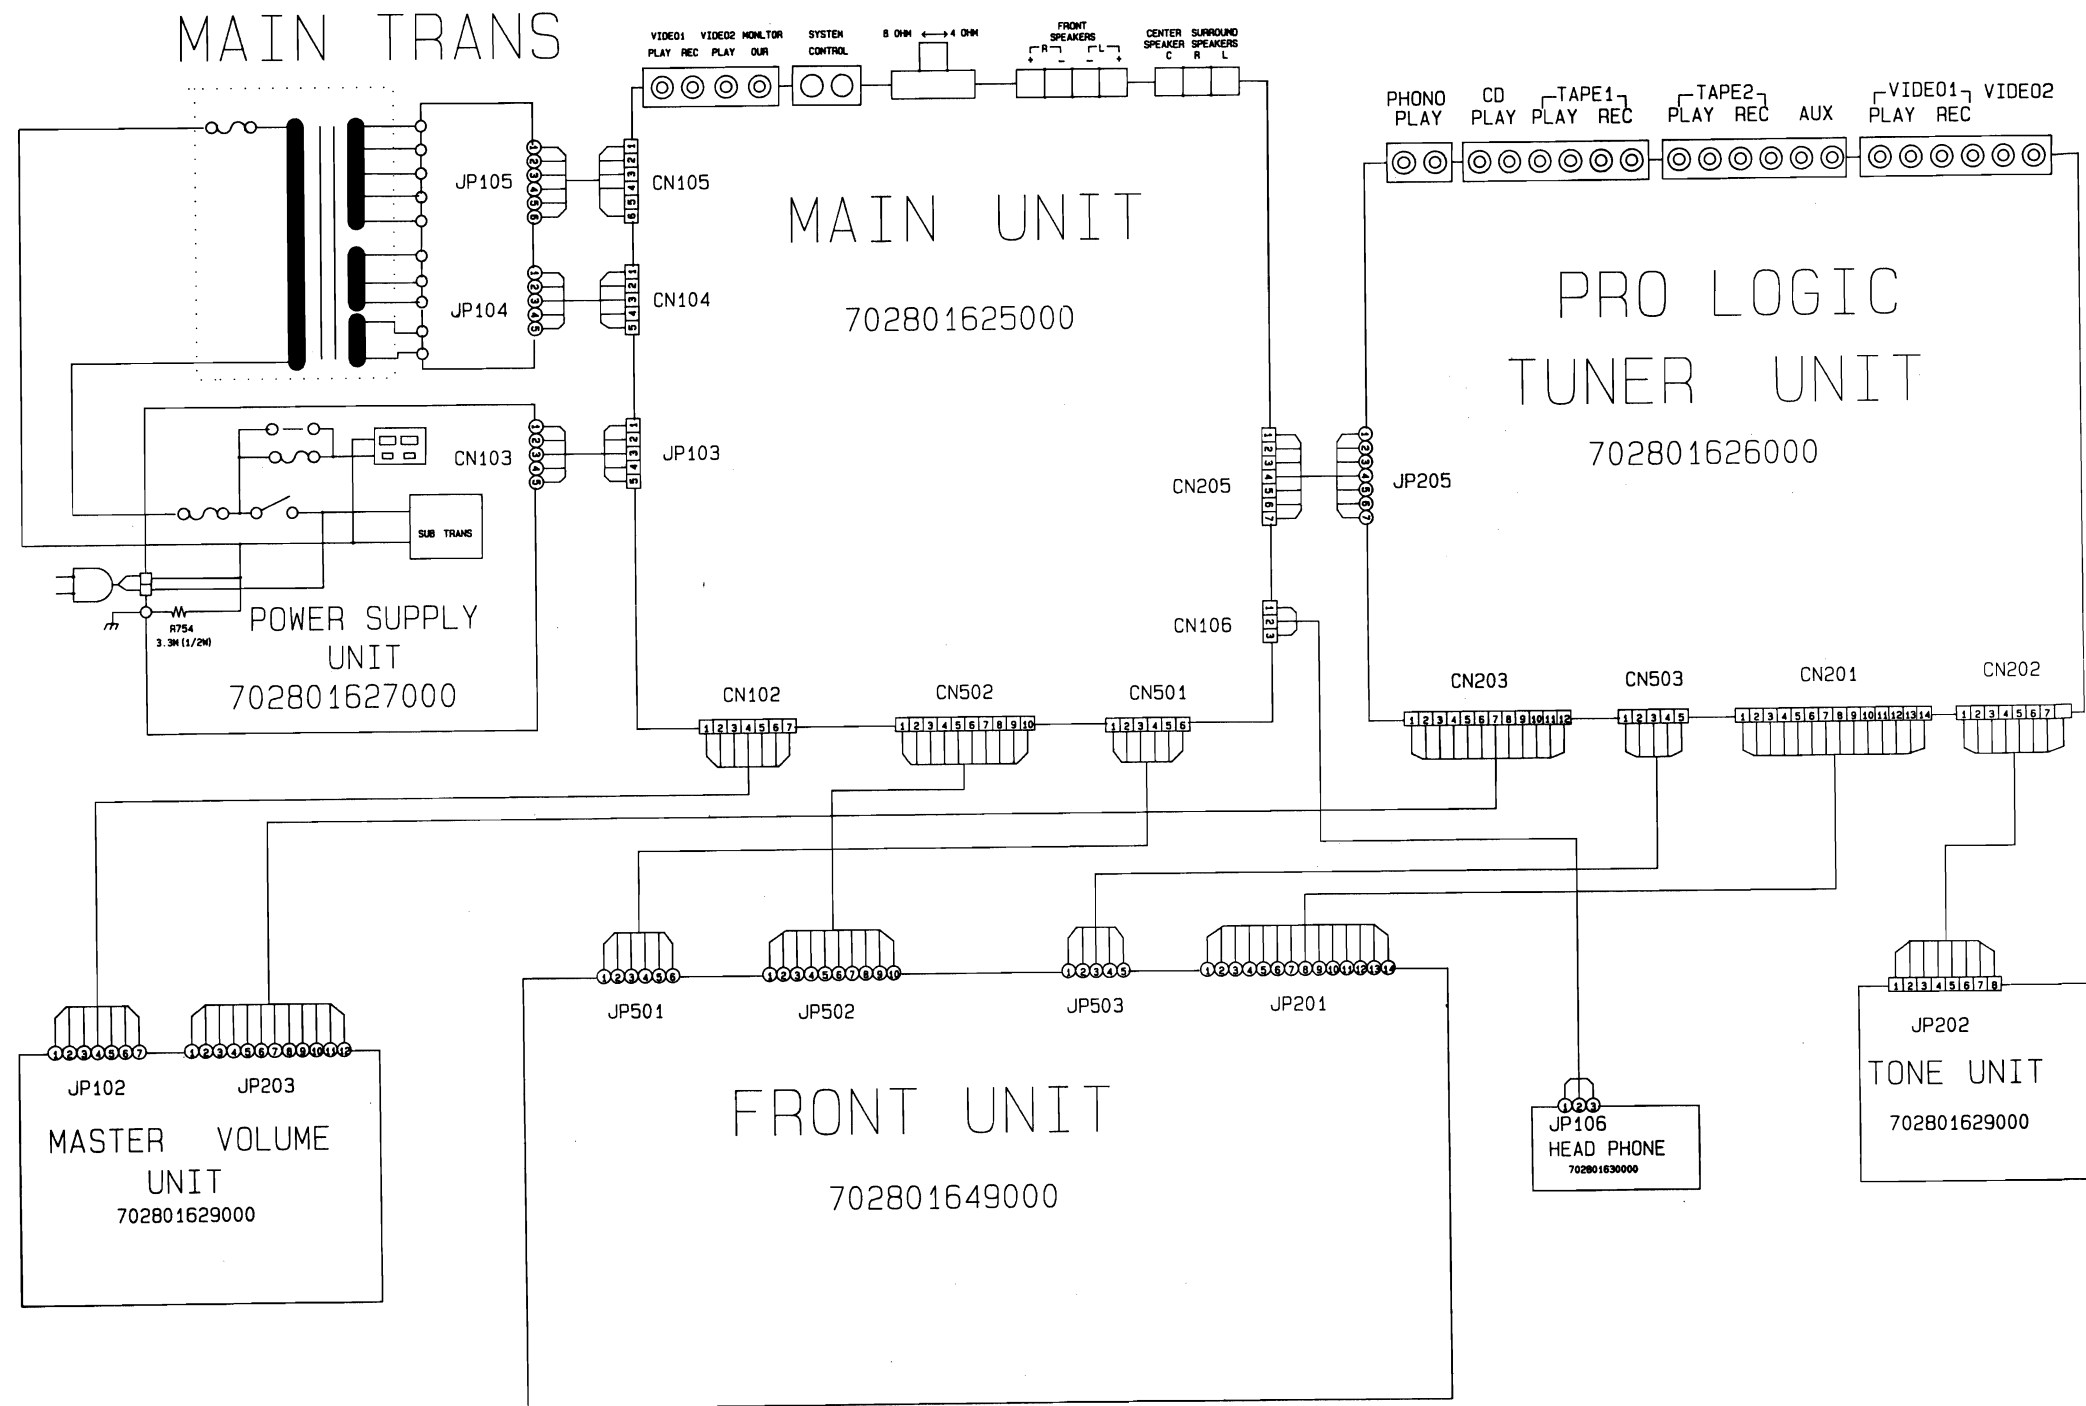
MAIN TRANS

VIDEO1 PLAY REC
VIDEO2 PLAY
MONITOR OUR
SYSTEM CONTROL
8 OHM ⟷ 4 OHM
FRONT SPEAKERS
R + −
L − +
CENTER SPEAKER C
SURROUND SPEAKERS R L

JP105
CN105
JP104
CN104
CN103
JP103

MAIN UNIT
702801625000

PHONO PLAY
CD PLAY
TAPE1 PLAY REC
TAPE2 PLAY REC
AUX
VIDEO1 PLAY REC
VIDEO2

PRO LOGIC
TUNER UNIT
702801626000

CN205
JP205
CN106

SUB TRANS
R754
3.3M(1/2W)

POWER SUPPLY
UNIT
702801627000

CN102
CN502
CN501
CN203
CN503
CN201
CN202

JP501
JP502
JP503
JP201
JP202

TONE UNIT
702801629000

JP102
JP203

MASTER VOLUME
UNIT
702801629000

FRONT UNIT
702801649000

JP106
HEAD PHONE
702801630000